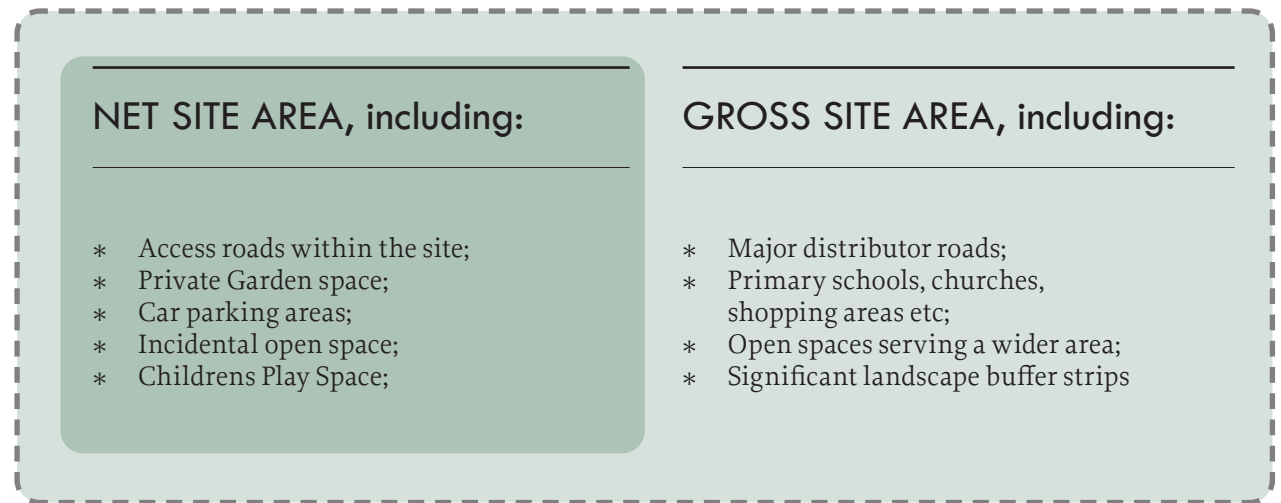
NET SITE AREA, including:

* Access roads within the site;
* Private Garden space;
* Car parking areas;
* Incidental open space;
* Childrens Play Space;

GROSS SITE AREA, including:

* Major distributor roads;
* Primary schools, churches, shopping areas etc;
* Open spaces serving a wider area;
* Significant landscape buffer strips